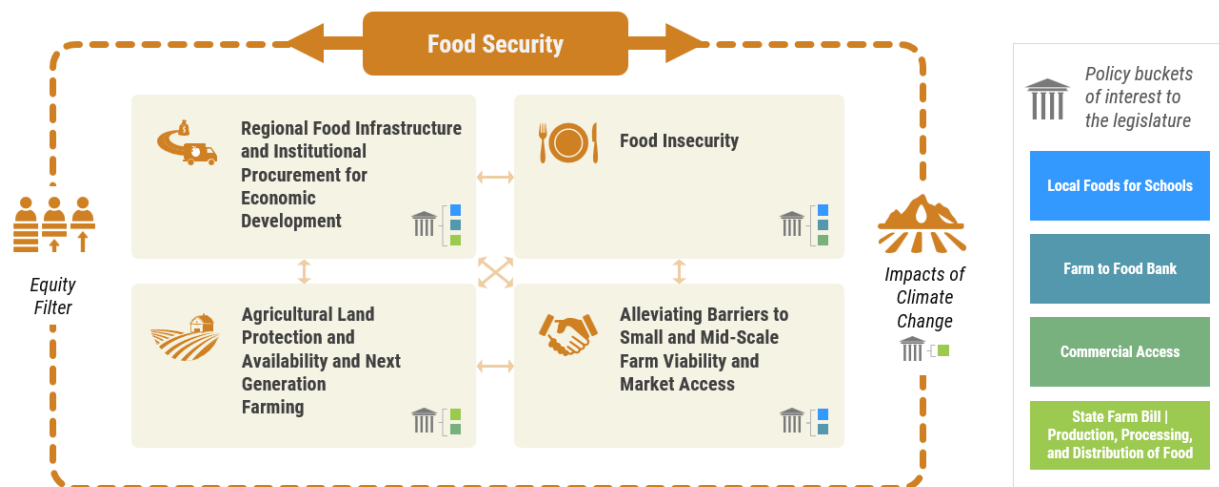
Food Security

Equity Filter

Regional Food Infrastructure and Institutional Procurement for Economic Development

Food Insecurity

Agricultural Land Protection and Availability and Next Generation Farming

Alleviating Barriers to Small and Mid-Scale Farm Viability and Market Access

Impacts of Climate Change

Policy buckets of interest to the legislature

Local Foods for Schools

Farm to Food Bank

Commercial Access

State Farm Bill | Production, Processing, and Distribution of Food